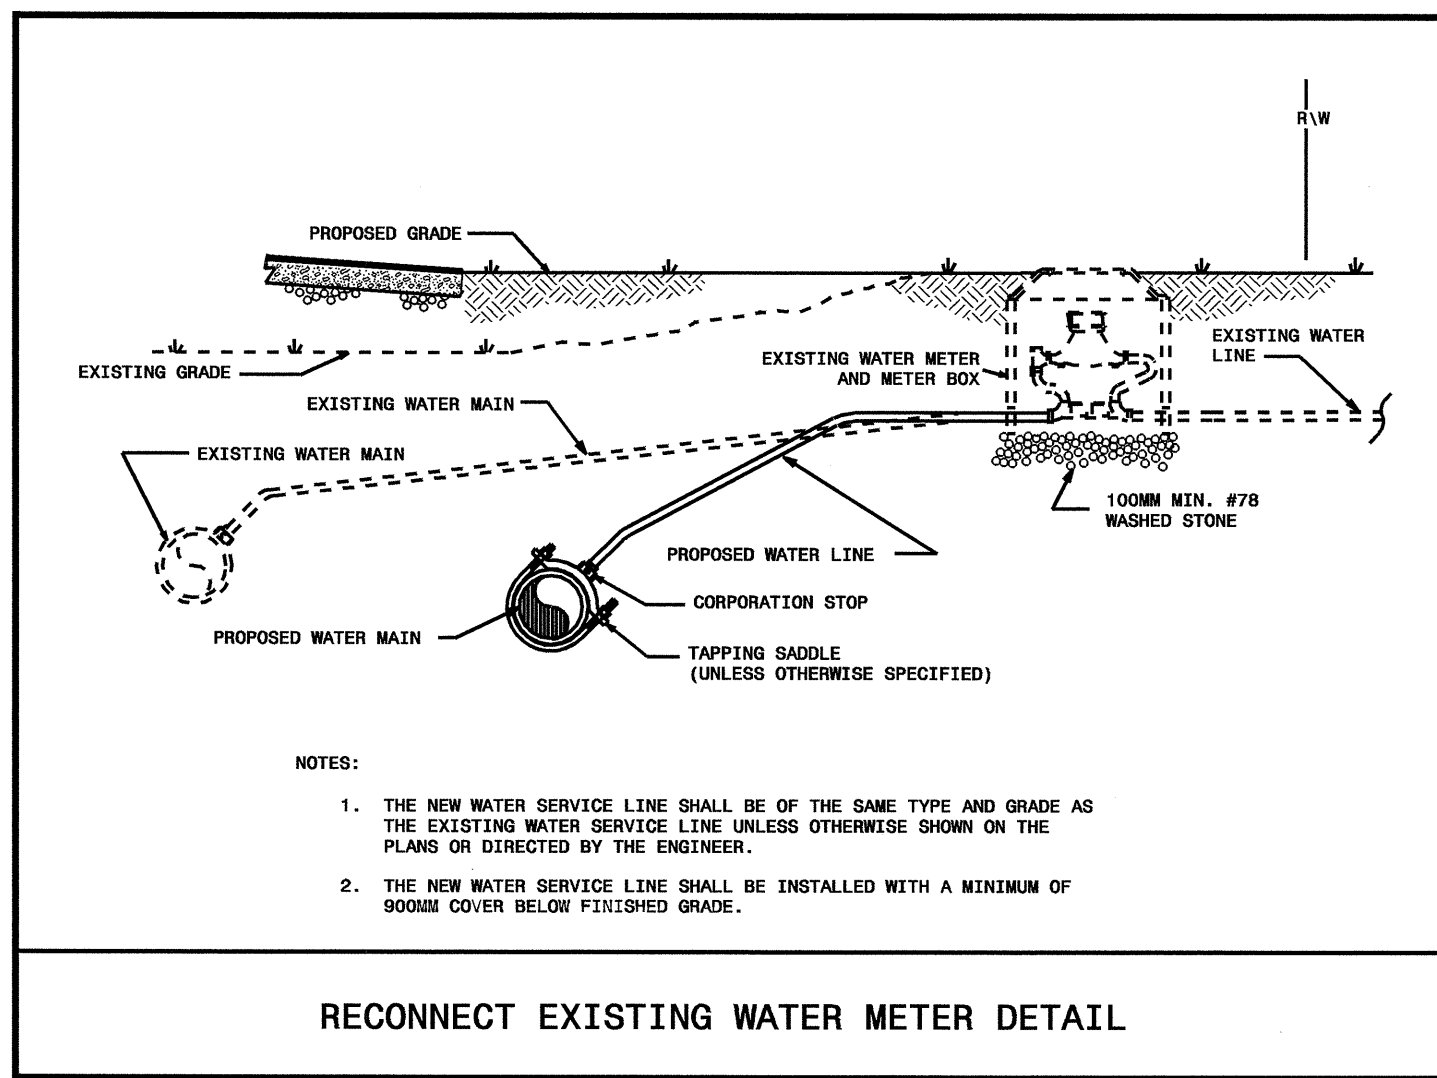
R\W

PROPOSED GRADE

EXISTING WATER LINE

EXISTING WATER METER AND METER BOX

EXISTING GRADE

EXISTING WATER MAIN

EXISTING WATER MAIN

100MM MIN. #78 WASHED STONE

PROPOSED WATER LINE

CORPORATION STOP

PROPOSED WATER MAIN

TAPPING SADDLE (UNLESS OTHERWISE SPECIFIED)

NOTES:

1. THE NEW WATER SERVICE LINE SHALL BE OF THE SAME TYPE AND GRADE AS THE EXISTING WATER SERVICE LINE UNLESS OTHERWISE SHOWN ON THE PLANS OR DIRECTED BY THE ENGINEER.

2. THE NEW WATER SERVICE LINE SHALL BE INSTALLED WITH A MINIMUM OF 900MM COVER BELOW FINISHED GRADE.

RECONNECT EXISTING WATER METER DETAIL